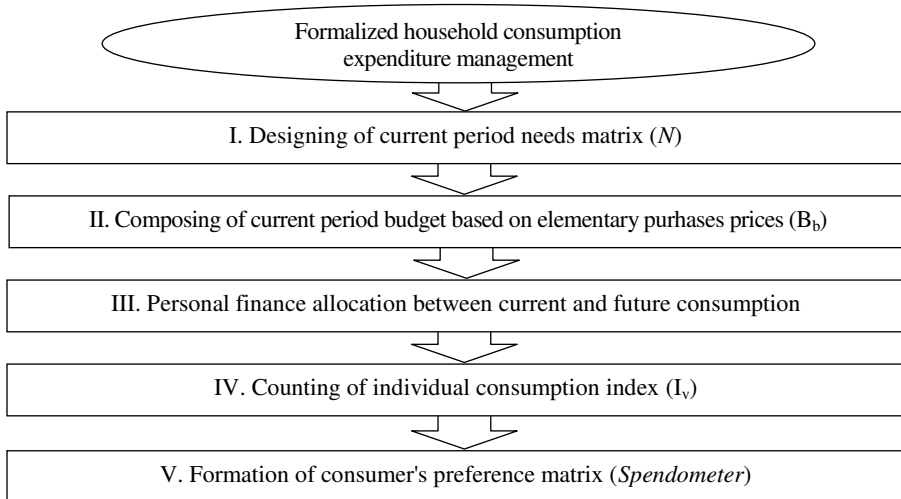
Formalized household consumption expenditure management

I. Designing of current period needs matrix (*N*)

II. Composing of current period budget based on elementary purhases prices ($B_b$)

III. Personal finance allocation between current and future consumption

IV. Counting of individual consumption index ($I_v$)

V. Formation of consumer's preference matrix (*Spendometer*)